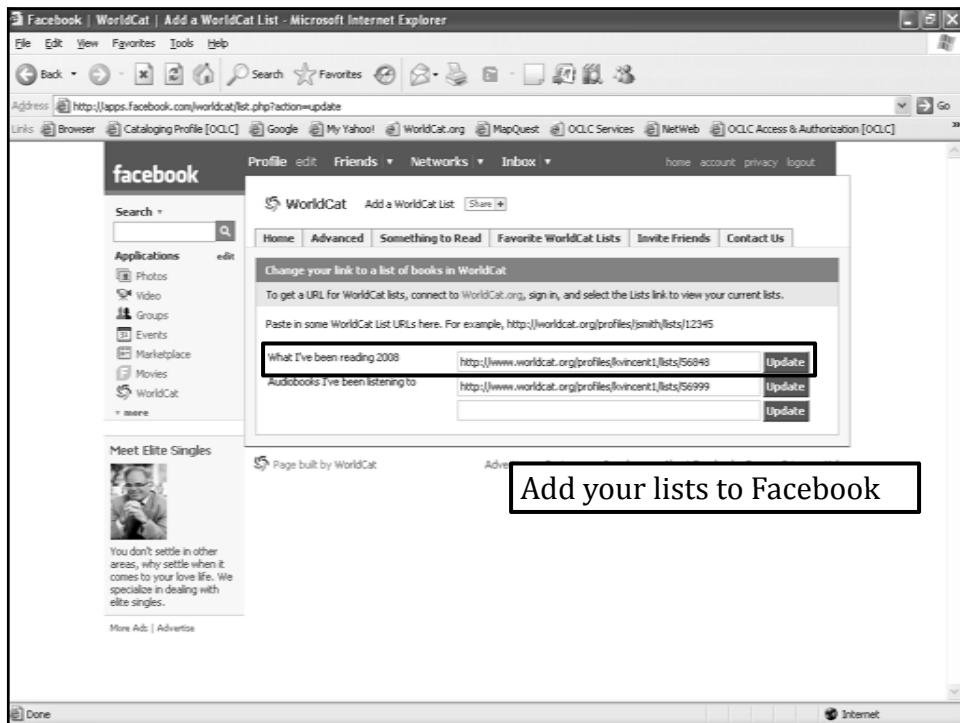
Facebook | WorldCat | Add a WorldCat List - Microsoft Internet Explorer

File Edit View Favorites Tools Help

Back Search Favorites

Address http://apps.facebook.com/worldcat/list.php?action=update Go

Links Browser Cataloging Profile [OCLC] Google My Yahoo! WorldCat.org MapQuest OCLC Services NetWeb OCLC Access & Authorization [OCLC]

facebook

Profile edit Friends Networks Inbox home account privacy logout

Search

Applications edit
Photos
Video
Groups
Events
Marketplace
Movies
WorldCat
more

WorldCat Add a WorldCat List Share

Home | Advanced | Something to Read | Favorite WorldCat Lists | Invite Friends | Contact Us

Change your link to a list of books in WorldCat

To get a URL for WorldCat lists, connect to WorldCat.org, sign in, and select the Lists link to view your current lists.

Paste in some WorldCat List URLs here. For example, http://worldcat.org/profiles/jsmith/lists/12345

What I've been reading 2008 http://www.worldcat.org/profiles/kvincent1/lists/56848 Update
Audiobooks I've been listening to http://www.worldcat.org/profiles/kvincent1/lists/56999 Update
Update

Page built by WorldCat

Adve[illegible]

Add your lists to Facebook

Meet Elite Singles

You don't settle in other areas, why settle when it comes to your love life. We specialize in dealing with elite singles.

More Ads | Advertise

Done

Internet